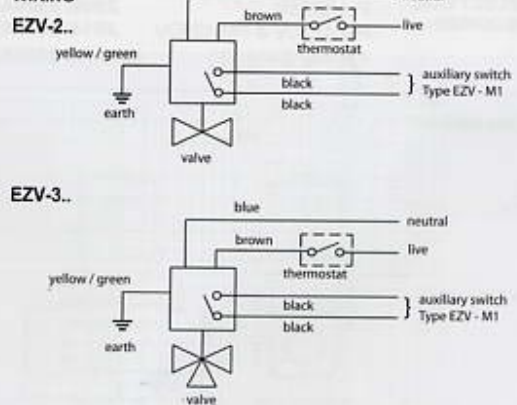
EZV-2..
brown
live
thermostat
yellow / green
black
auxiliary switch Type EZV - M1
black
earth
valve

EZV-3..
blue
neutral
brown
live
thermostat
yellow / green
black
auxiliary switch Type EZV - M1
black
earth
valve